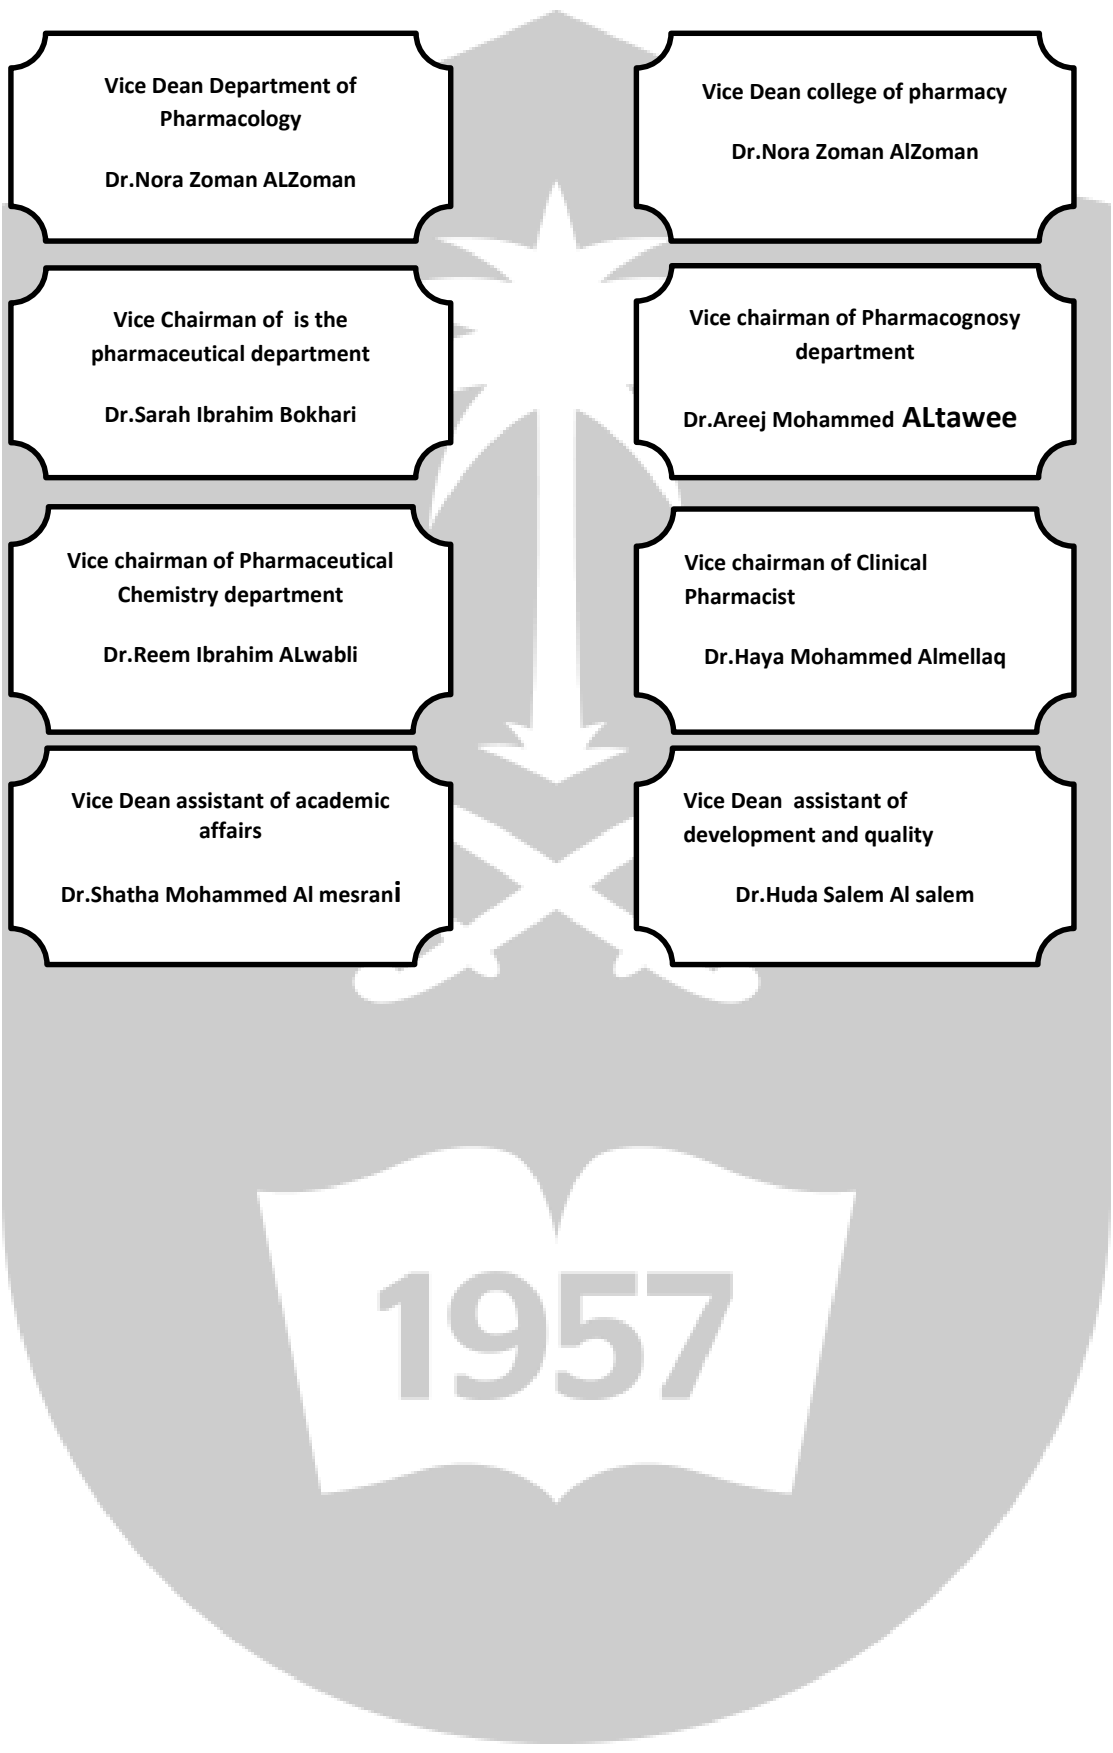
Vice Dean Department of Pharmacology

Dr.Nora Zoman ALZoman

Vice Dean college of pharmacy

Dr.Nora Zoman AlZoman

Vice Chairman of is the pharmaceutical department

Dr.Sarah Ibrahim Bokhari

Vice chairman of Pharmacognosy department

Dr.Areej Mohammed ALtawee

Vice chairman of Pharmaceutical Chemistry department

Dr.Reem Ibrahim ALwabli

Vice chairman of Clinical Pharmacist

Dr.Haya Mohammed Almellaq

Vice Dean assistant of academic affairs

Dr.Shatha Mohammed Al mesrani

Vice Dean assistant of development and quality

Dr.Huda Salem Al salem

1957